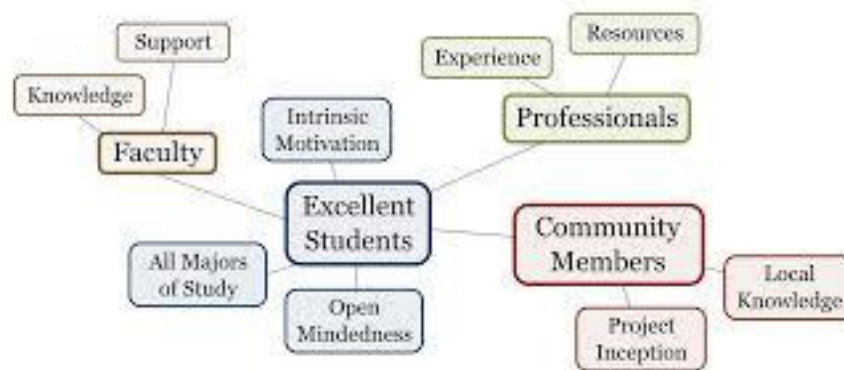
Support

Knowledge

Faculty

Intrinsic Motivation

Experience

Resources

Professionals

Excellent Students

Community Members

Local Knowledge

All Majors of Study

Open Mindedness

Project Inception